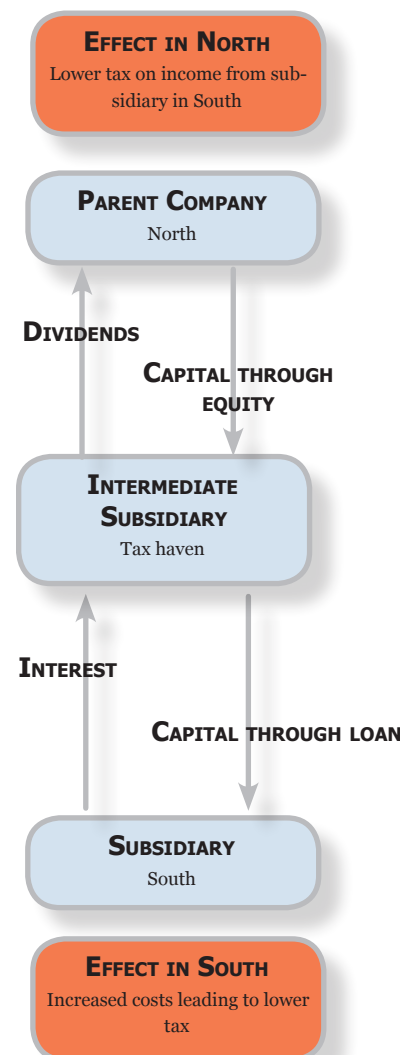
Effect in North
Lower tax on income from subsidiary in South

Parent Company
North

Dividends

Capital through equity

Intermediate Subsidiary
Tax haven

Interest

Capital through loan

Subsidiary
South

Effect in South
Increased costs leading to lower tax